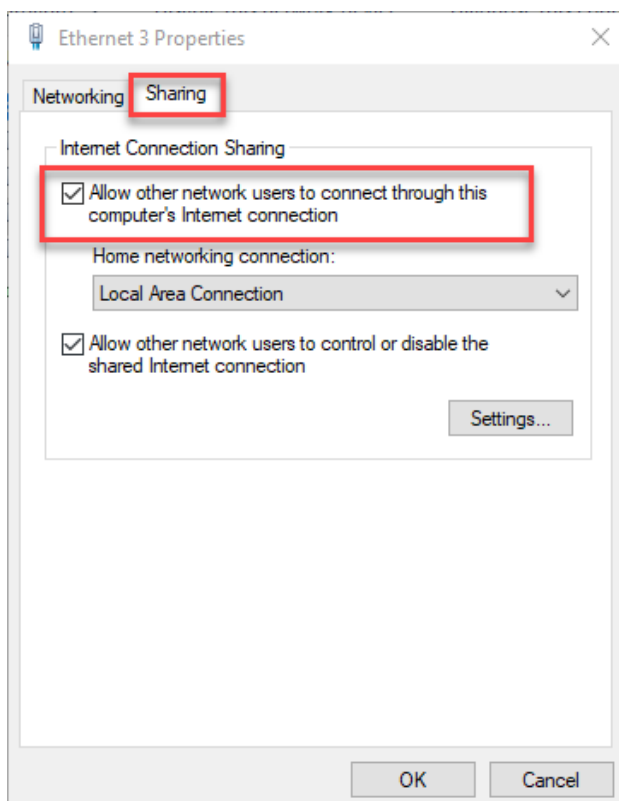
Ethernet 3 Properties

Networking Sharing

Internet Connection Sharing

Allow other network users to connect through this computer's Internet connection

Home networking connection:

Local Area Connection

Allow other network users to control or disable the shared Internet connection

Settings...

OK Cancel